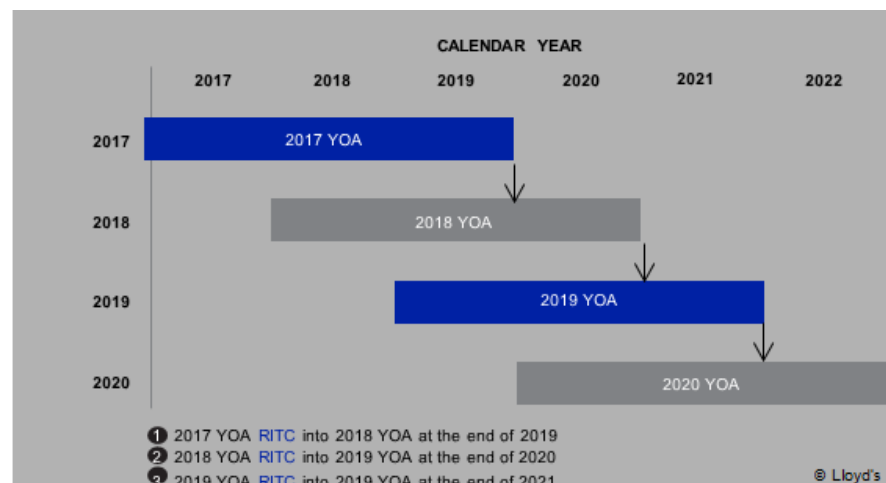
CALENDAR YEAR

2017 2018 2019 2020 2021 2022

2017 2017 YOA

2018 2018 YOA

2019 2019 YOA

2020 2020 YOA

❶ 2017 YOA RITC into 2018 YOA at the end of 2019
❷ 2018 YOA RITC into 2019 YOA at the end of 2020
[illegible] 2019 YOA RITC into 2019 YOA at the end of 2021

© Lloyd's